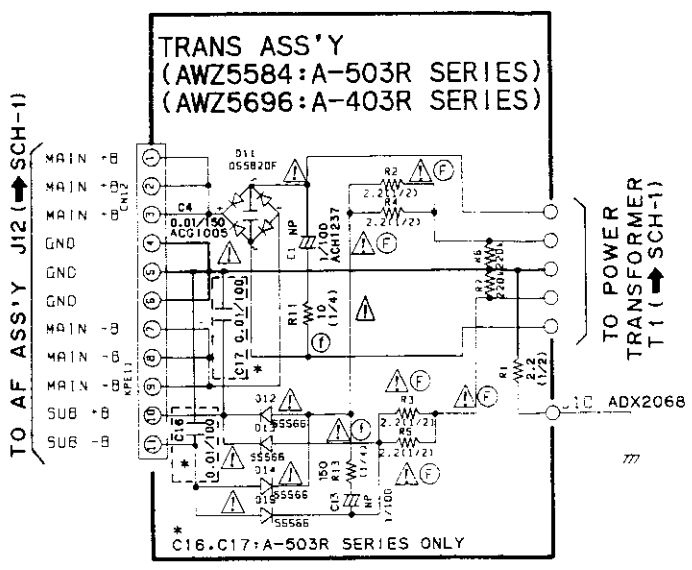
TRANS ASS'Y
(AWZ5584:A-503R SERIES)
(AWZ5696:A-403R SERIES)

TO AF ASS'Y J12 (➡ SCH-1)

MAIN +B
MAIN +B
MAIN +B
GND
GND
GND
MAIN -B
MAIN -B
MAIN -B
SUB +B
SUB -B

CN12
KPE11

1
2
3
4
5
6
7
8
9
10
11

D11
DS5B20F

C4
0.01/150
ACG1005

C1 NP
1/100
ACH1237

R2
2.2(1/2)
R4
2.2(1/2)

R6
R7 220(1/4)

R11
10
(1/4)

C17
0.01/100
*

C16
0.01/100
*

D12
D13
SS566
D14
D15
SS566
SS566
SS566

R3
2.2(1/2)
R5
2.2(1/2)

R13
150
(1/4)

C13
NP
1/100

R1
2.2
(1/2)

J10 ADX2068

F
F
F
F
f
f

TO POWER TRANSFORMER T1 (➡ SCH-1)

777

*
C16,C17:A-503R SERIES ONLY